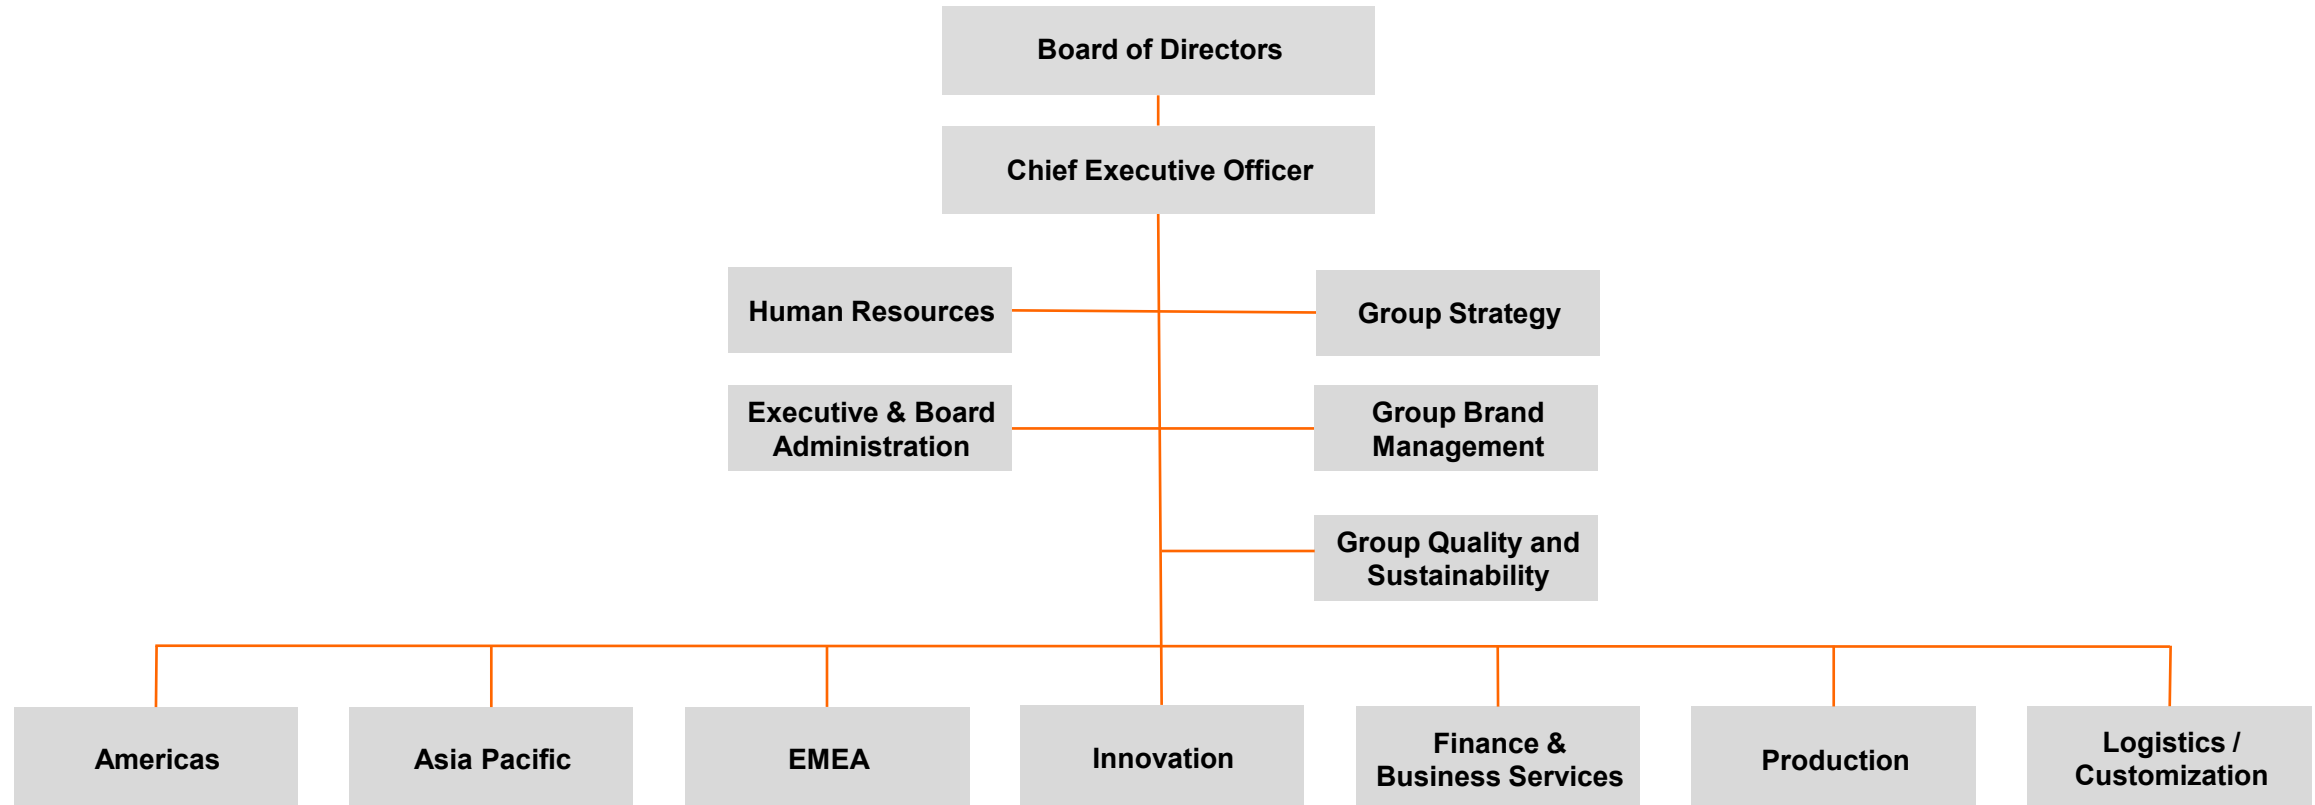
Board of Directors

Chief Executive Officer

Human Resources

Group Strategy

Executive & Board Administration

Group Brand Management

Group Quality and Sustainability

Americas

Asia Pacific

EMEA

Innovation

Finance & Business Services

Production

Logistics / Customization